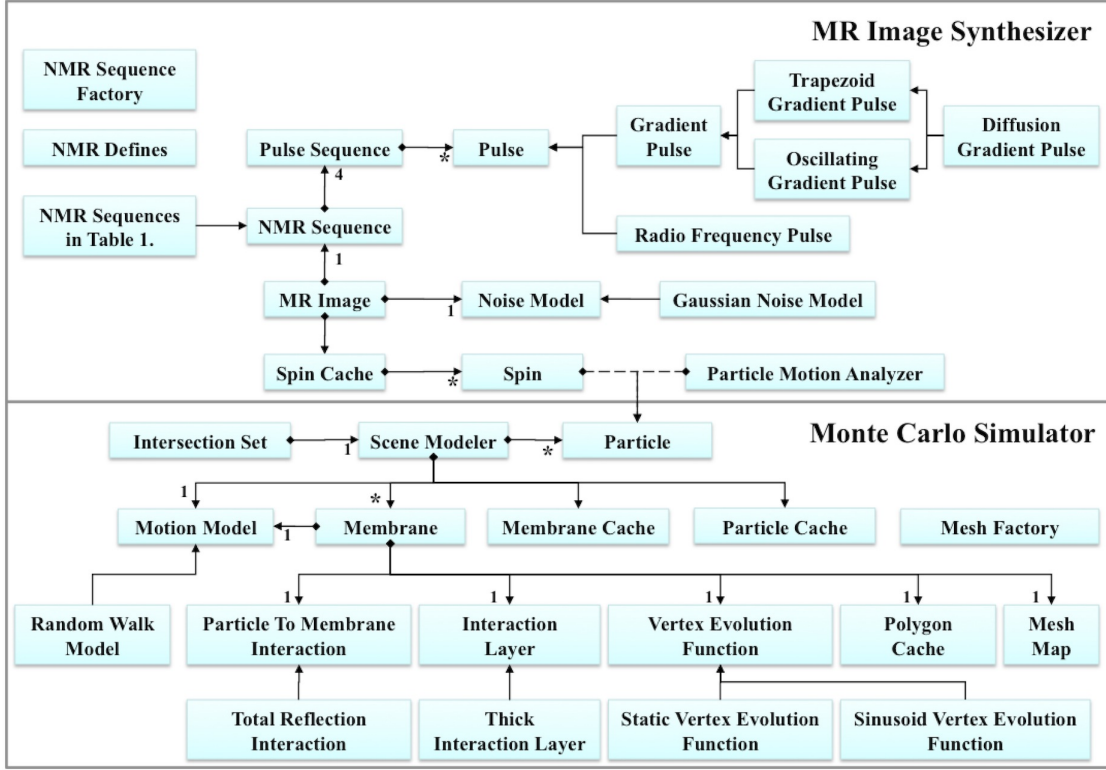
MR Image Synthesizer

NMR Sequence Factory

NMR Defines

NMR Sequences in Table 1.

Pulse Sequence

4

NMR Sequence

1

*

Pulse

Gradient Pulse

Trapezoid Gradient Pulse

Oscillating Gradient Pulse

Diffusion Gradient Pulse

Radio Frequency Pulse

MR Image

1

Noise Model

Gaussian Noise Model

Spin Cache

*

Spin

Particle Motion Analyzer

Monte Carlo Simulator

Intersection Set

1

Scene Modeler

*

Particle

1

*

Motion Model

1

Membrane

Membrane Cache

Particle Cache

Mesh Factory

Random Walk Model

1

Particle To Membrane Interaction

1

Interaction Layer

1

Vertex Evolution Function

1

Polygon Cache

1

Mesh Map

Total Reflection Interaction

Thick Interaction Layer

Static Vertex Evolution Function

Sinusoid Vertex Evolution Function